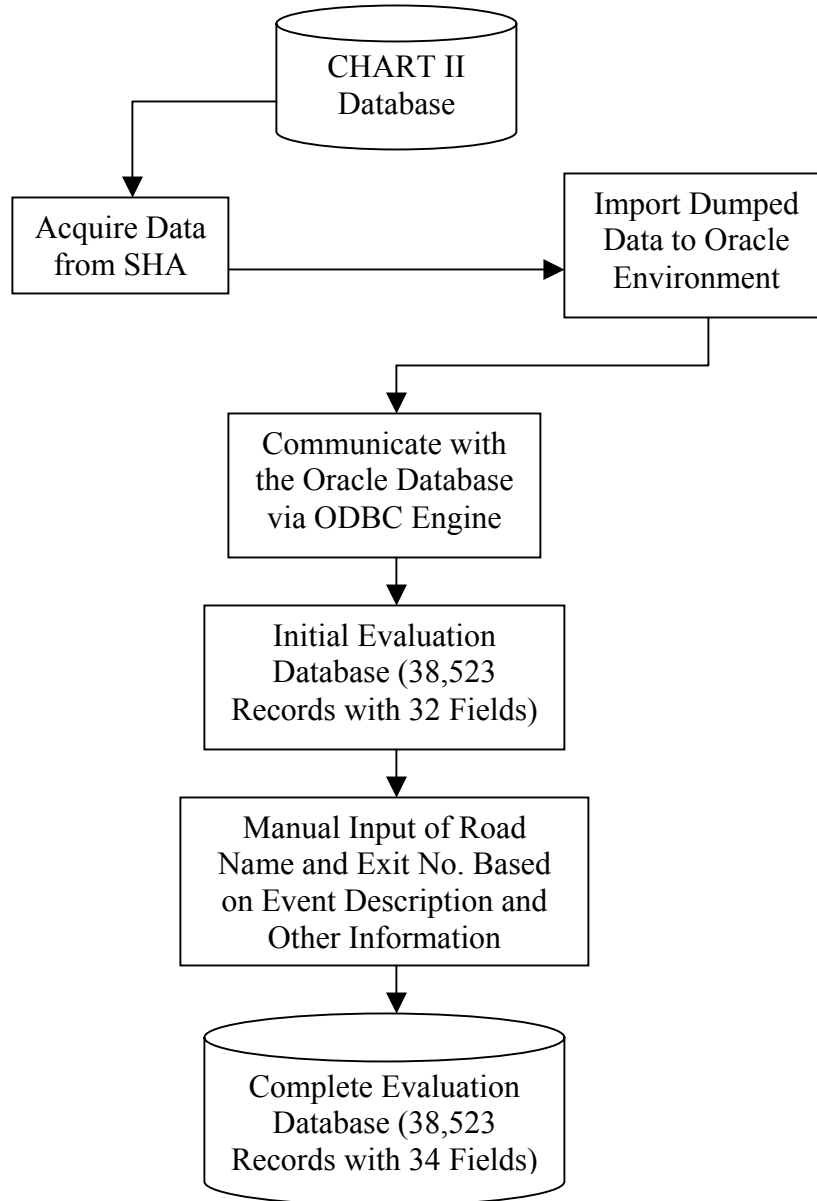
CHART II Database

Acquire Data from SHA

Import Dumped Data to Oracle Environment

Communicate with the Oracle Database via ODBC Engine

Initial Evaluation Database (38,523 Records with 32 Fields)

Manual Input of Road Name and Exit No. Based on Event Description and Other Information

Complete Evaluation Database (38,523 Records with 34 Fields)